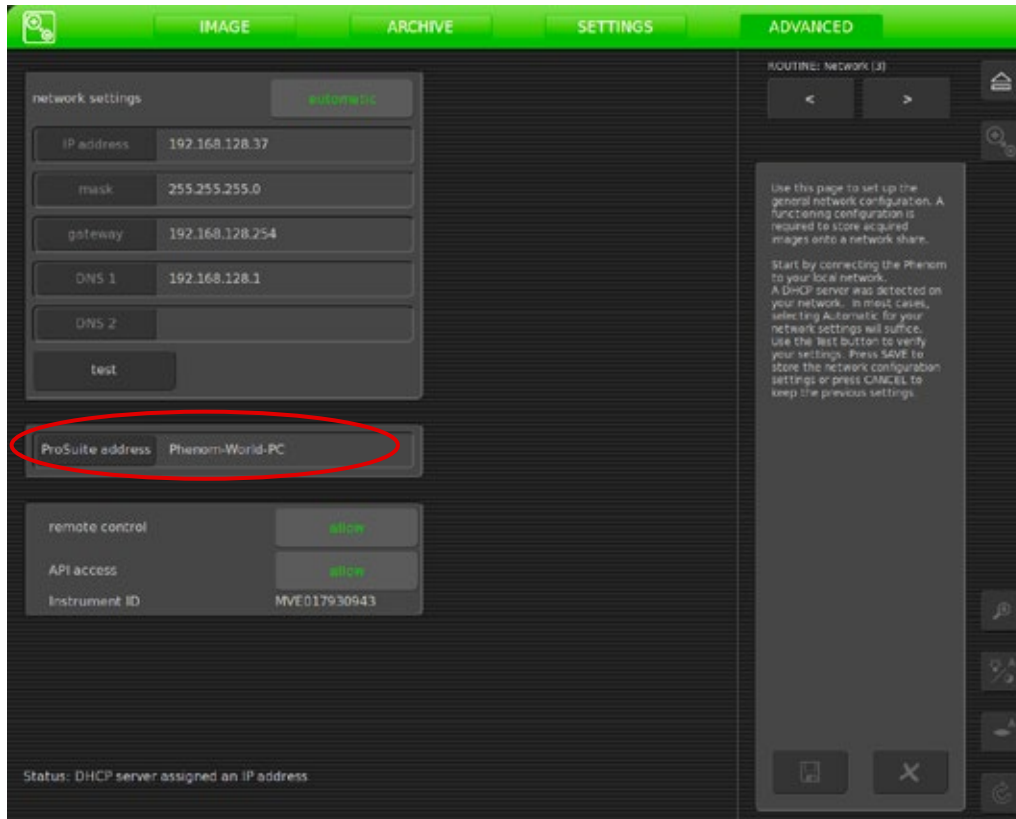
IMAGE
ARCHIVE
SETTINGS
ADVANCED

network settings
automatic
IP address 192.168.128.37
mask 255.255.255.0
gateway 192.168.128.254
DNS 1 192.168.128.1
DNS 2
test

ProSuite address Phenom-World-PC

remote control allow
API access allow
Instrument ID MVE017930943

Status: DHCP server assigned an IP address

ROUTINE: Network (3)
<
>

Use this page to set up the general network configuration. A functioning configuration is required to store acquired images onto a network share.

Start by connecting the Phenom to your local network. A DHCP server was detected on your network. In most cases, selecting Automatic for your network settings will suffice. Use the Test button to verify your settings. Press SAVE to store the network configuration settings or press CANCEL to keep the previous settings.